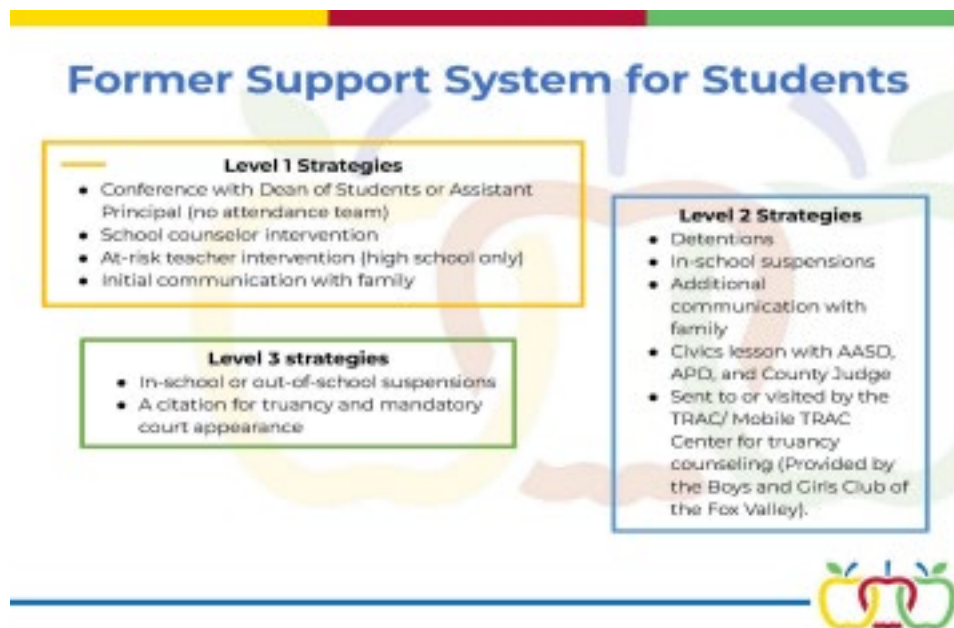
Former Support System for Students

Level 1 Strategies
- Conference with Dean of Students or Assistant Principal (no attendance team)
- School counselor intervention
- At-risk teacher intervention (high school only)
- Initial communication with family

Level 3 strategies
- In-school or out-of-school suspensions
- A citation for truancy and mandatory court appearance

Level 2 Strategies
- Detentions
- In-school suspensions
- Additional communication with family
- Civics lesson with AASD, APD, and County Judge
- Sent to or visited by the TRAC/ Mobile TRAC Center for truancy counseling (Provided by the Boys and Girls Club of the Fox Valley).